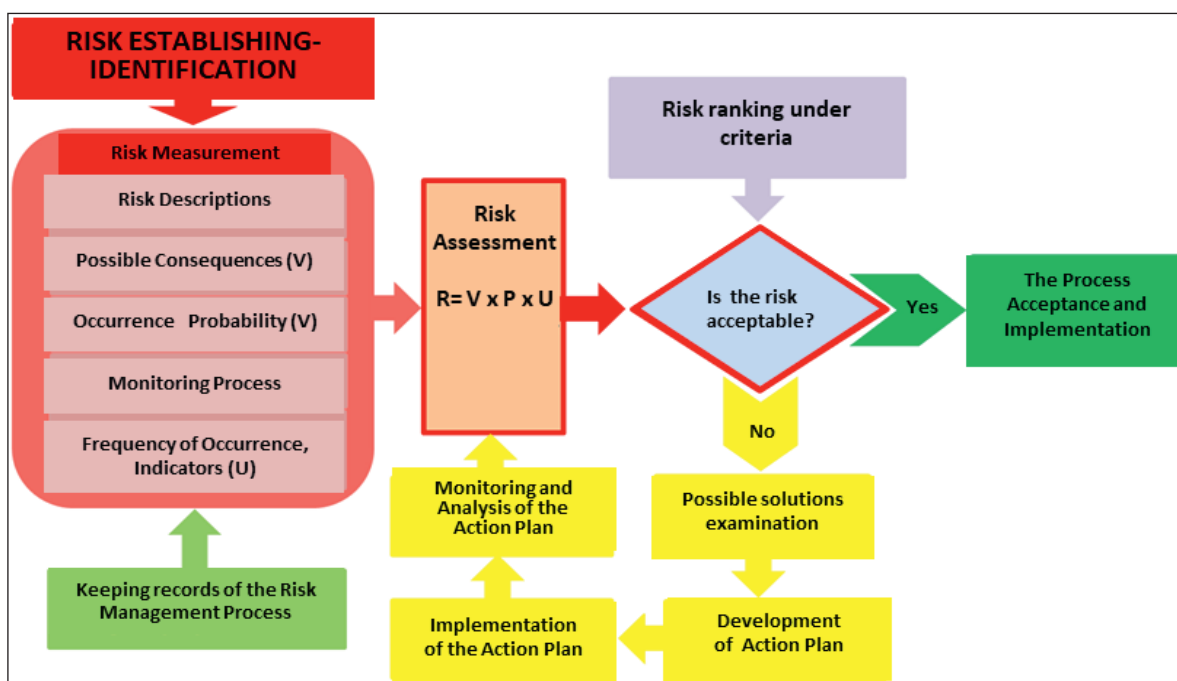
RISK ESTABLISHING-IDENTIFICATION

Risk Measurement

Risk Descriptions

Possible Consequences (V)

Occurrence Probability (V)

Monitoring Process

Frequency of Occurrence, Indicators (U)

Keeping records of the Risk Management Process

Risk Assessment

R= V x P x U

Risk ranking under criteria

Is the risk acceptable?

Yes

The Process Acceptance and Implementation

No

Possible solutions examination

Development of Action Plan

Implementation of the Action Plan

Monitoring and Analysis of the Action Plan